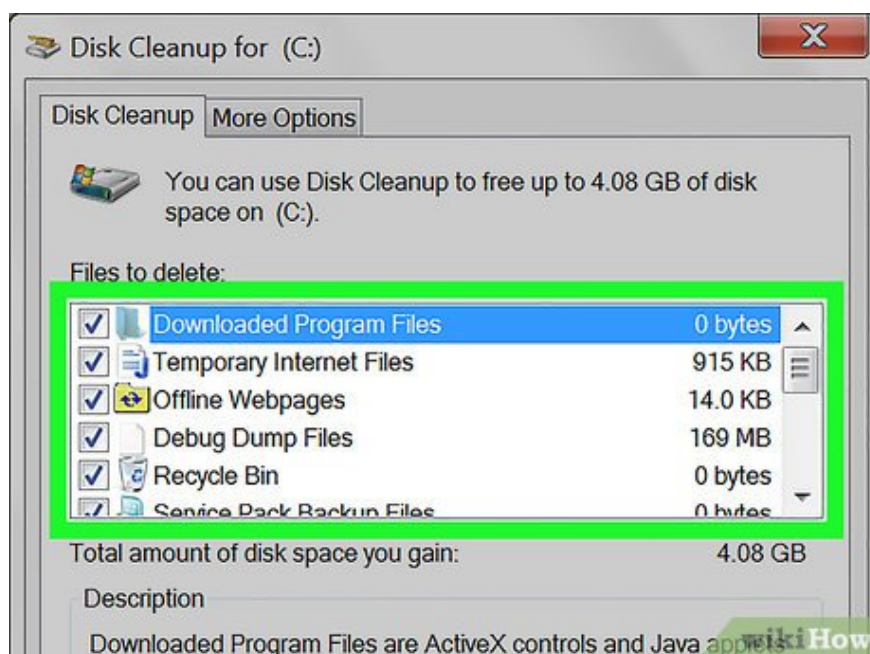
Disk Cleanup for (C:)

Disk Cleanup | More Options

You can use Disk Cleanup to free up to 4.08 GB of disk space on (C:).

Files to delete:

| | | |
|---|---|---|
| ☑ | Downloaded Program Files | 0 bytes |
| ☑ | Temporary Internet Files | 915 KB |
| ☑ | Offline Webpages | 14.0 KB |
| ☑ | Debug Dump Files | 169 MB |
| ☑ | Recycle Bin | 0 bytes |
| ☑ | Service Pack Backup Files | 0 bytes |

Total amount of disk space you gain: 4.08 GB

Description

Downloaded Program Files are ActiveX controls and Java app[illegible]

wikiHow